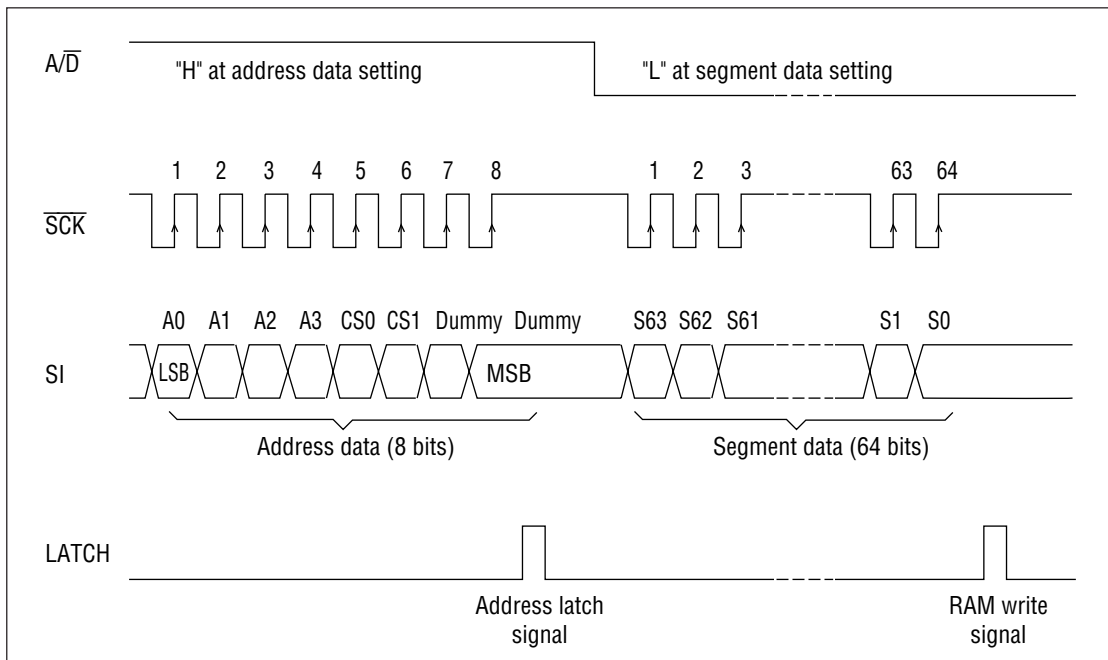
$A/\overline{D}$

"H" at address data setting

"L" at segment data setting

$\overline{SCK}$

1 2 3 4 5 6 7 8

1 2 3

63 64

SI

A0 A1 A2 A3 CS0 CS1 Dummy Dummy

LSB

MSB

S63 S62 S61

S1 S0

Address data (8 bits)

Segment data (64 bits)

LATCH

Address latch signal

RAM write signal